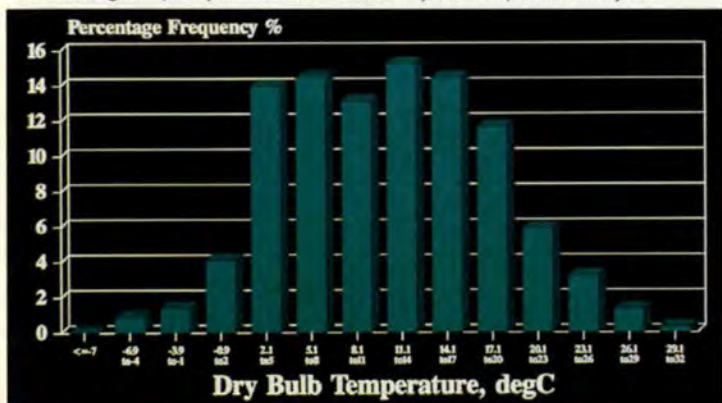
Percentage Frequency %

16
14
12
10
8
6
4
2
0

<=-7
-6.9 to-4
-3.9 to-1
-0.9 to2
2.1 to5
5.1 to8
8.1 to11
11.1 to14
14.1 to17
17.1 to20
20.1 to23
23.1 to26
26.1 to29
29.1 to32

Dry Bulb Temperature, degC